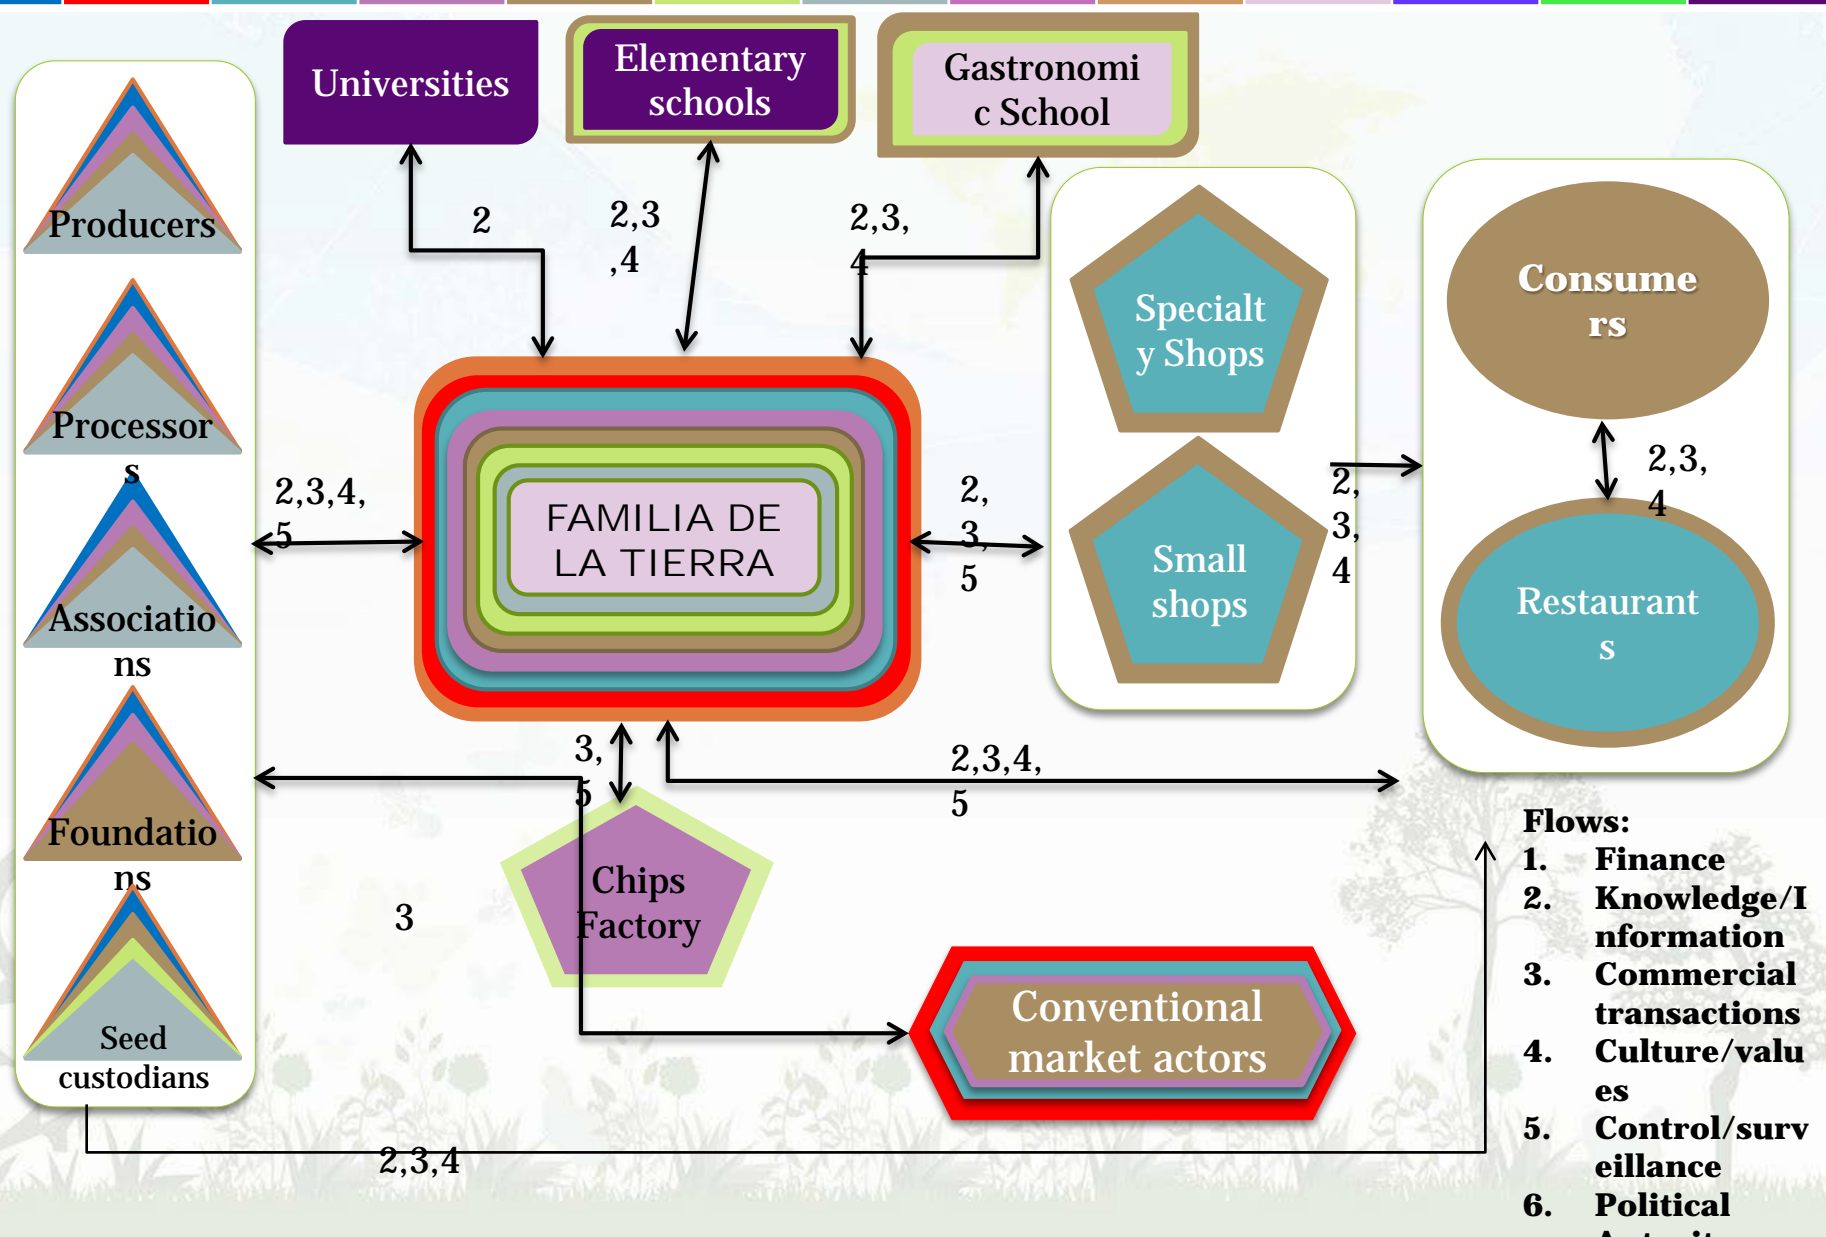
Universities

Elementary schools

Gastronomic School

Producers

Processors

Associations

Foundations

Seed custodians

2

2,3,4

2,3,4

FAMILIA DE LA TIERRA

2,3,4,5

2,3,5

Specialty Shops

Small shops

2,3,4

Consumers

2,3,4

Restaurants

3,5

2,3,4,5

Chips Factory

3

Conventional market actors

2,3,4

Flows:
1. Finance
2. Knowledge/Information
3. Commercial transactions
4. Culture/values
5. Control/surveillance
6. Political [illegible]